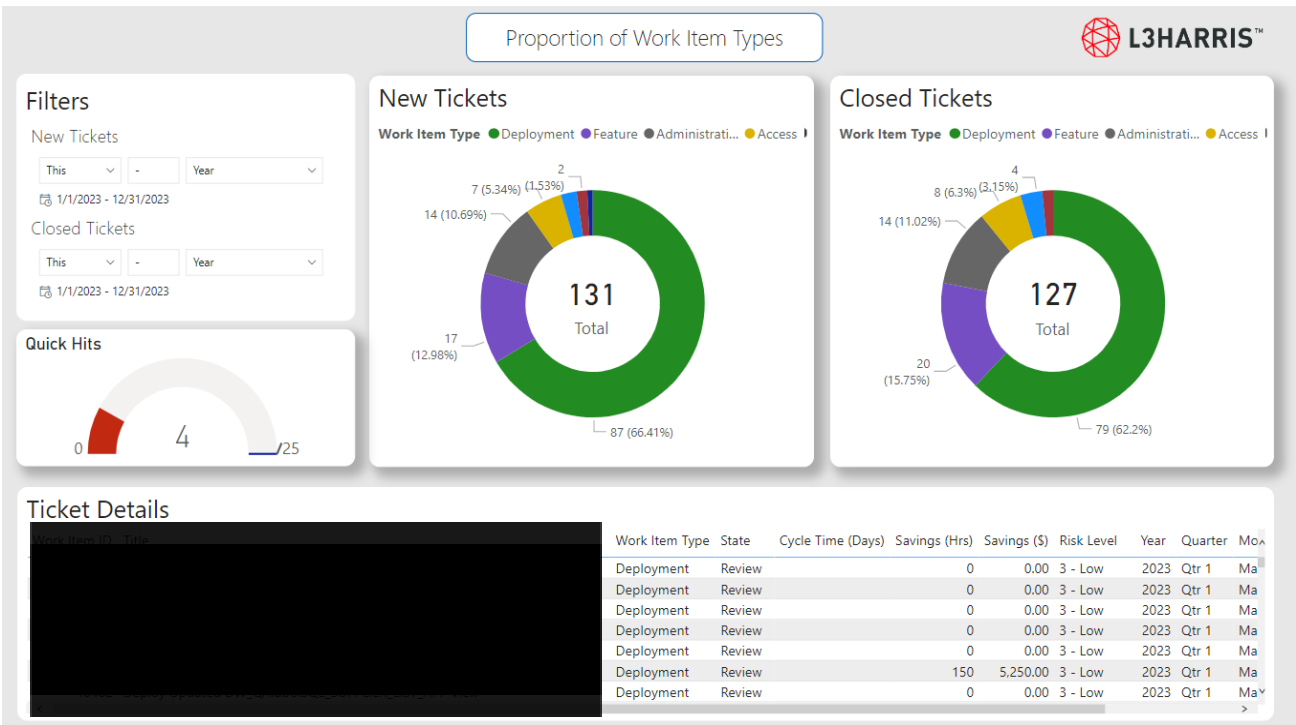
Proportion of Work Item Types

L3HARRIS™

Filters

New Tickets

This - Year

1/1/2023 - 12/31/2023

Closed Tickets

This - Year

1/1/2023 - 12/31/2023

Quick Hits

0

4

25

New Tickets

Work Item Type ● Deployment ● Feature ● Administrati... ● Access

2

7 (5.34%) (1.53%)

14 (10.69%)

131

Total

17 (12.98%)

87 (66.41%)

Closed Tickets

Work Item Type ● Deployment ● Feature ● Administrati... ● Access

4

8 (6.3%) (3.15%)

14 (11.02%)

127

Total

20 (15.75%)

79 (62.2%)

Ticket Details

| Work Item ID | Title | Work Item Type | State | Cycle Time (Days) | Savings (Hrs) | Savings ($) | Risk Level | Year | Quarter | Mo |
|---|---|---|---|---|---|---|---|---|---|---|
| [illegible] | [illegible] | Deployment | Review | | 0 | 0.00 | 3 - Low | 2023 | Qtr 1 | Ma |
| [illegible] | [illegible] | Deployment | Review | | 0 | 0.00 | 3 - Low | 2023 | Qtr 1 | Ma |
| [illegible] | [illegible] | Deployment | Review | | 0 | 0.00 | 3 - Low | 2023 | Qtr 1 | Ma |
| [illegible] | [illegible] | Deployment | Review | | 0 | 0.00 | 3 - Low | 2023 | Qtr 1 | Ma |
| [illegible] | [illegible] | Deployment | Review | | 0 | 0.00 | 3 - Low | 2023 | Qtr 1 | Ma |
| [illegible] | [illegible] | Deployment | Review | | 150 | 5,250.00 | 3 - Low | 2023 | Qtr 1 | Ma |
| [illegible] | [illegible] | Deployment | Review | | 0 | 0.00 | 3 - Low | 2023 | Qtr 1 | Ma |